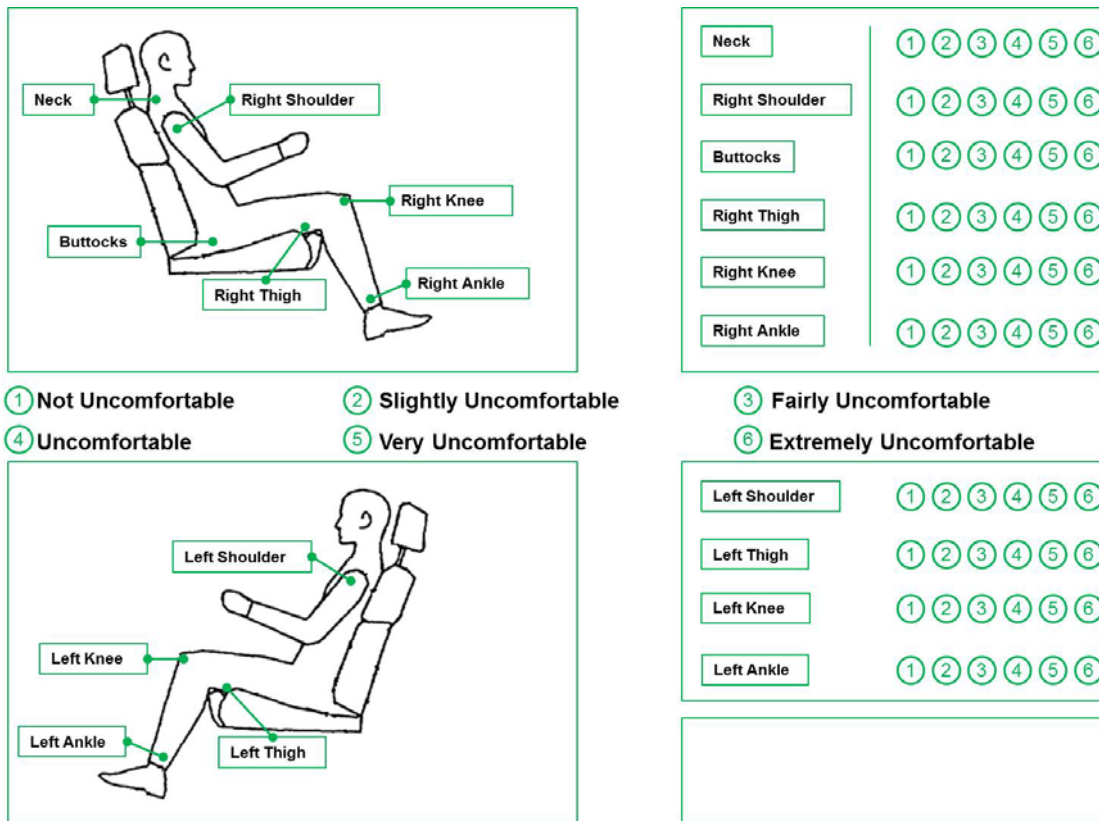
Neck
Right Shoulder
Right Knee
Buttocks
Right Thigh
Right Ankle

| Neck | ① ② ③ ④ ⑤ ⑥ |
|---|---|
| Right Shoulder | ① ② ③ ④ ⑤ ⑥ |
| Buttocks | ① ② ③ ④ ⑤ ⑥ |
| Right Thigh | ① ② ③ ④ ⑤ ⑥ |
| Right Knee | ① ② ③ ④ ⑤ ⑥ |
| Right Ankle | ① ② ③ ④ ⑤ ⑥ |

① Not Uncomfortable ② Slightly Uncomfortable ③ Fairly Uncomfortable
④ Uncomfortable ⑤ Very Uncomfortable ⑥ Extremely Uncomfortable

Left Shoulder
Left Knee
Left Ankle
Left Thigh

| Left Shoulder | ① ② ③ ④ ⑤ ⑥ |
|---|---|
| Left Thigh | ① ② ③ ④ ⑤ ⑥ |
| Left Knee | ① ② ③ ④ ⑤ ⑥ |
| Left Ankle | ① ② ③ ④ ⑤ ⑥ |